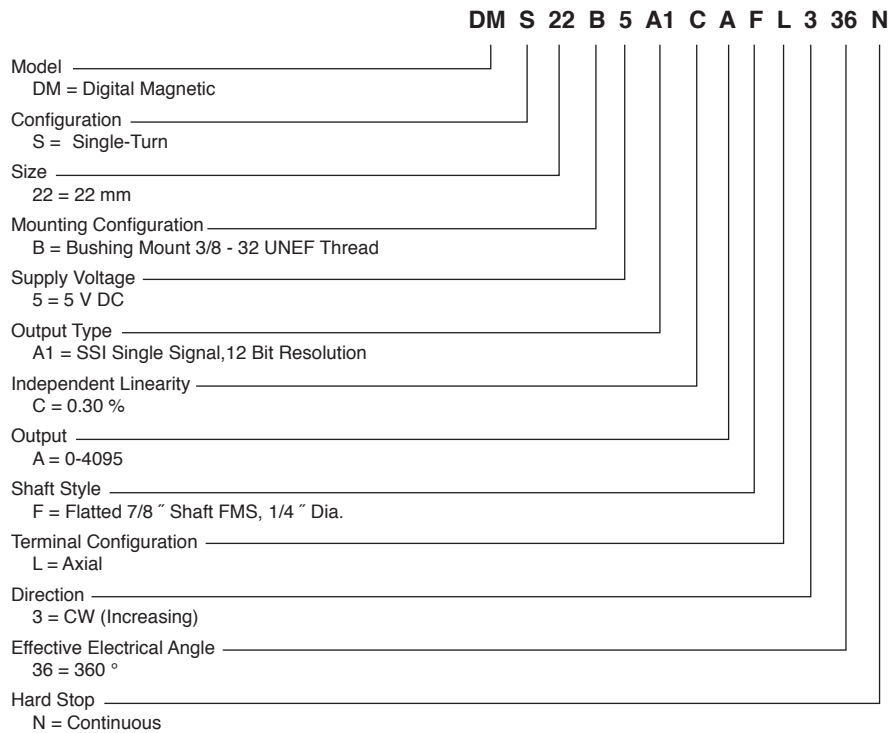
DM S 22 B 5 A1 C A F L 3 36 N

Model
DM = Digital Magnetic

Configuration
S = Single-Turn

Size
22 = 22 mm

Mounting Configuration
B = Bushing Mount 3/8 - 32 UNEF Thread

Supply Voltage
5 = 5 V DC

Output Type
A1 = SSI Single Signal,12 Bit Resolution

Independent Linearity
C = 0.30 %

Output
A = 0-4095

Shaft Style
F = Flatted 7/8 ˝ Shaft FMS, 1/4 ˝ Dia.

Terminal Configuration
L = Axial

Direction
3 = CW (Increasing)

Effective Electrical Angle
36 = 360 °

Hard Stop
N = Continuous